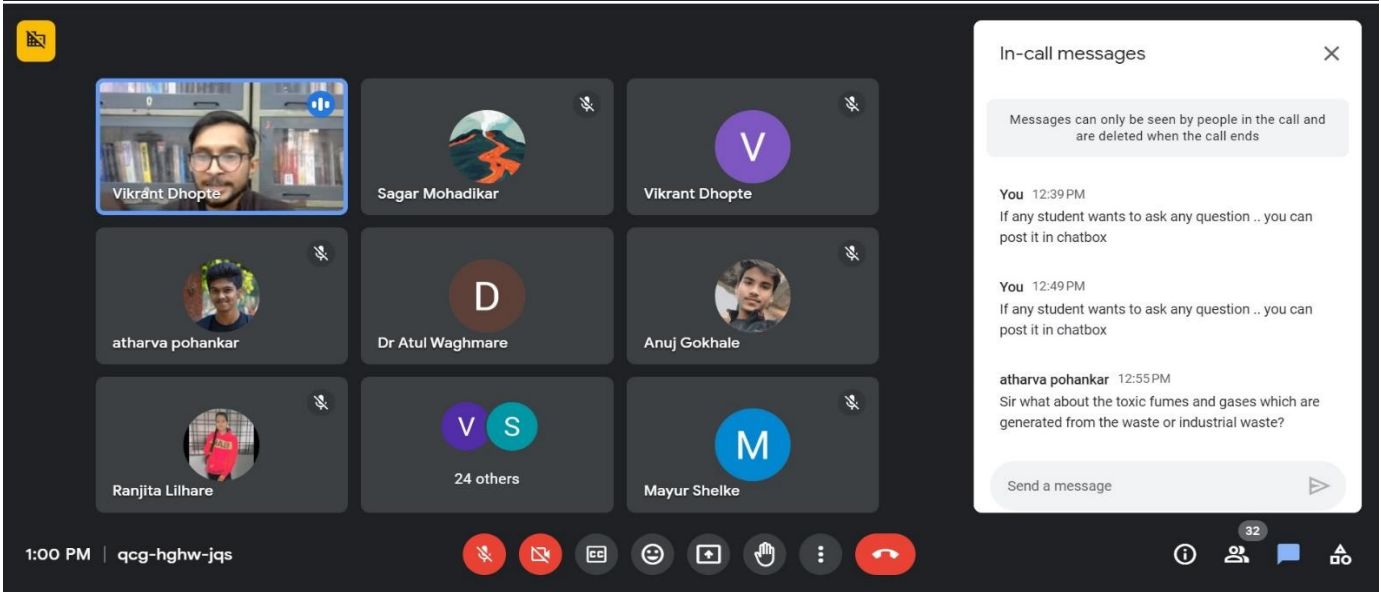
Vikrant Dhopte
Sagar Mohadikar
V
Vikrant Dhopte
atharva pohankar
D
Dr Atul Waghmare
Anuj Gokhale
Ranjita Lilhare
V S
24 others
M
Mayur Shelke

In-call messages

Messages can only be seen by people in the call and are deleted when the call ends

You 12:39 PM
If any student wants to ask any question .. you can post it in chatbox

You 12:49 PM
If any student wants to ask any question .. you can post it in chatbox

atharva pohankar 12:55 PM
Sir what about the toxic fumes and gases which are generated from the waste or industrial waste?

Send a message

1:00 PM | qcg-hghw-jqs

32